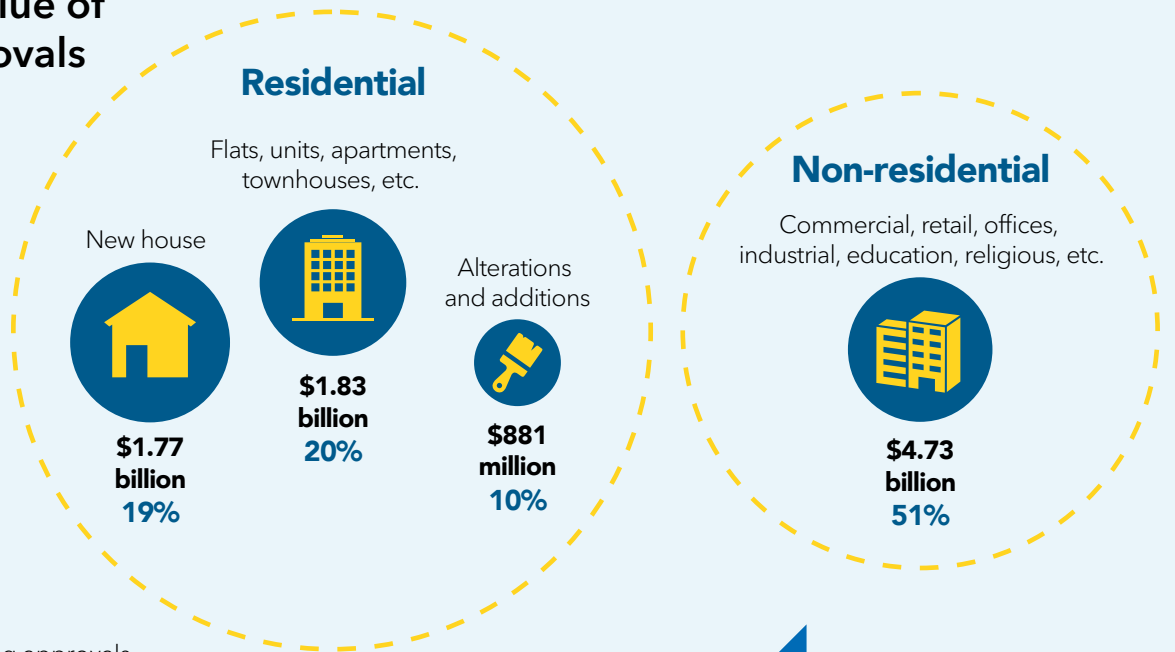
lue of ovals

Residential

Flats, units, apartments, townhouses, etc.

New house

$1.77 billion 19%

$1.83 billion 20%

Alterations and additions

$881 million 10%

Non-residential

Commercial, retail, offices, industrial, education, religious, etc.

$4.73 billion 51%

g approvals